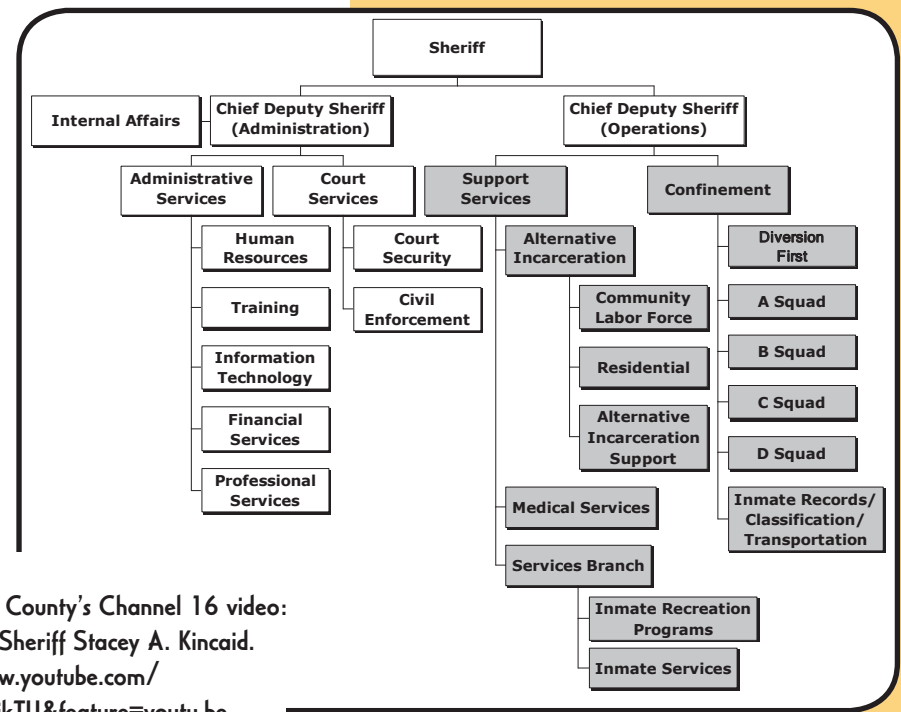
Sheriff

Internal Affairs

Chief Deputy Sheriff (Administration)

Chief Deputy Sheriff (Operations)

Administrative Services

Court Services

Support Services

Confinement

Human Resources

Training

Information Technology

Financial Services

Professional Services

Court Security

Civil Enforcement

Alternative Incarceration

Community Labor Force

Residential

Alternative Incarceration Support

Medical Services

Services Branch

Inmate Recreation Programs

Inmate Services

Diversion First

A Squad

B Squad

C Squad

D Squad

Inmate Records/ Classification/ Transportation

County's Channel 16 video: Sheriff Stacey A. Kincaid. w.youtube.com/ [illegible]